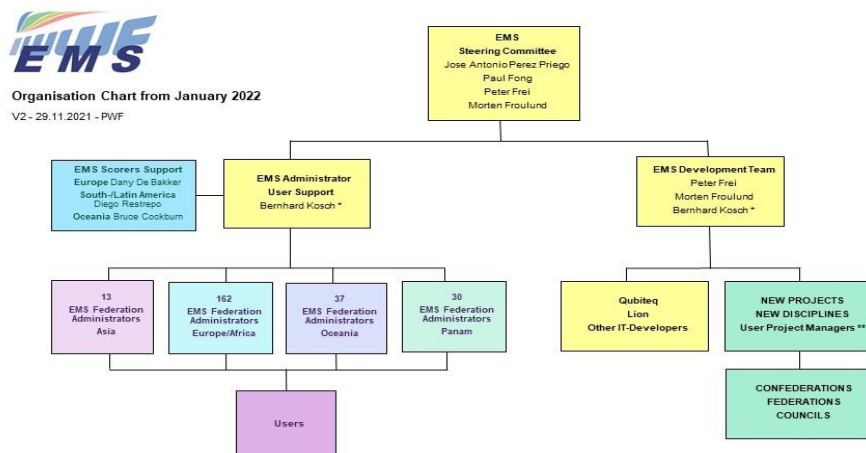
IWWF
EMS

Organisation Chart from January 2022

V2 - 29.11.2021 - PWF

EMS
Steering Committee
Jose Antonio Perez Priego
Paul Fong
Peter Frei
Morten Froulund

EMS Scorers Support
Europe Dany De Bakker
South-/Latin America Diego Restrepo
Oceania Bruce Cockburn

EMS Administrator
User Support
Bernhard Kosch *

EMS Development Team
Peter Frei
Morten Froulund
Bernhard Kosch *

13
EMS Federation Administrators
Asia

162
EMS Federation Administrators
Europe/Africa

37
EMS Federation Administrators
Oceania

30
EMS Federation Administrators
Panam

Qubiteq
Lion
Other IT-Developers

NEW PROJECTS
NEW DISCIPLINES
User Project Managers **

Users

CONFEDERATIONS
FEDERATIONS
COUNCILS